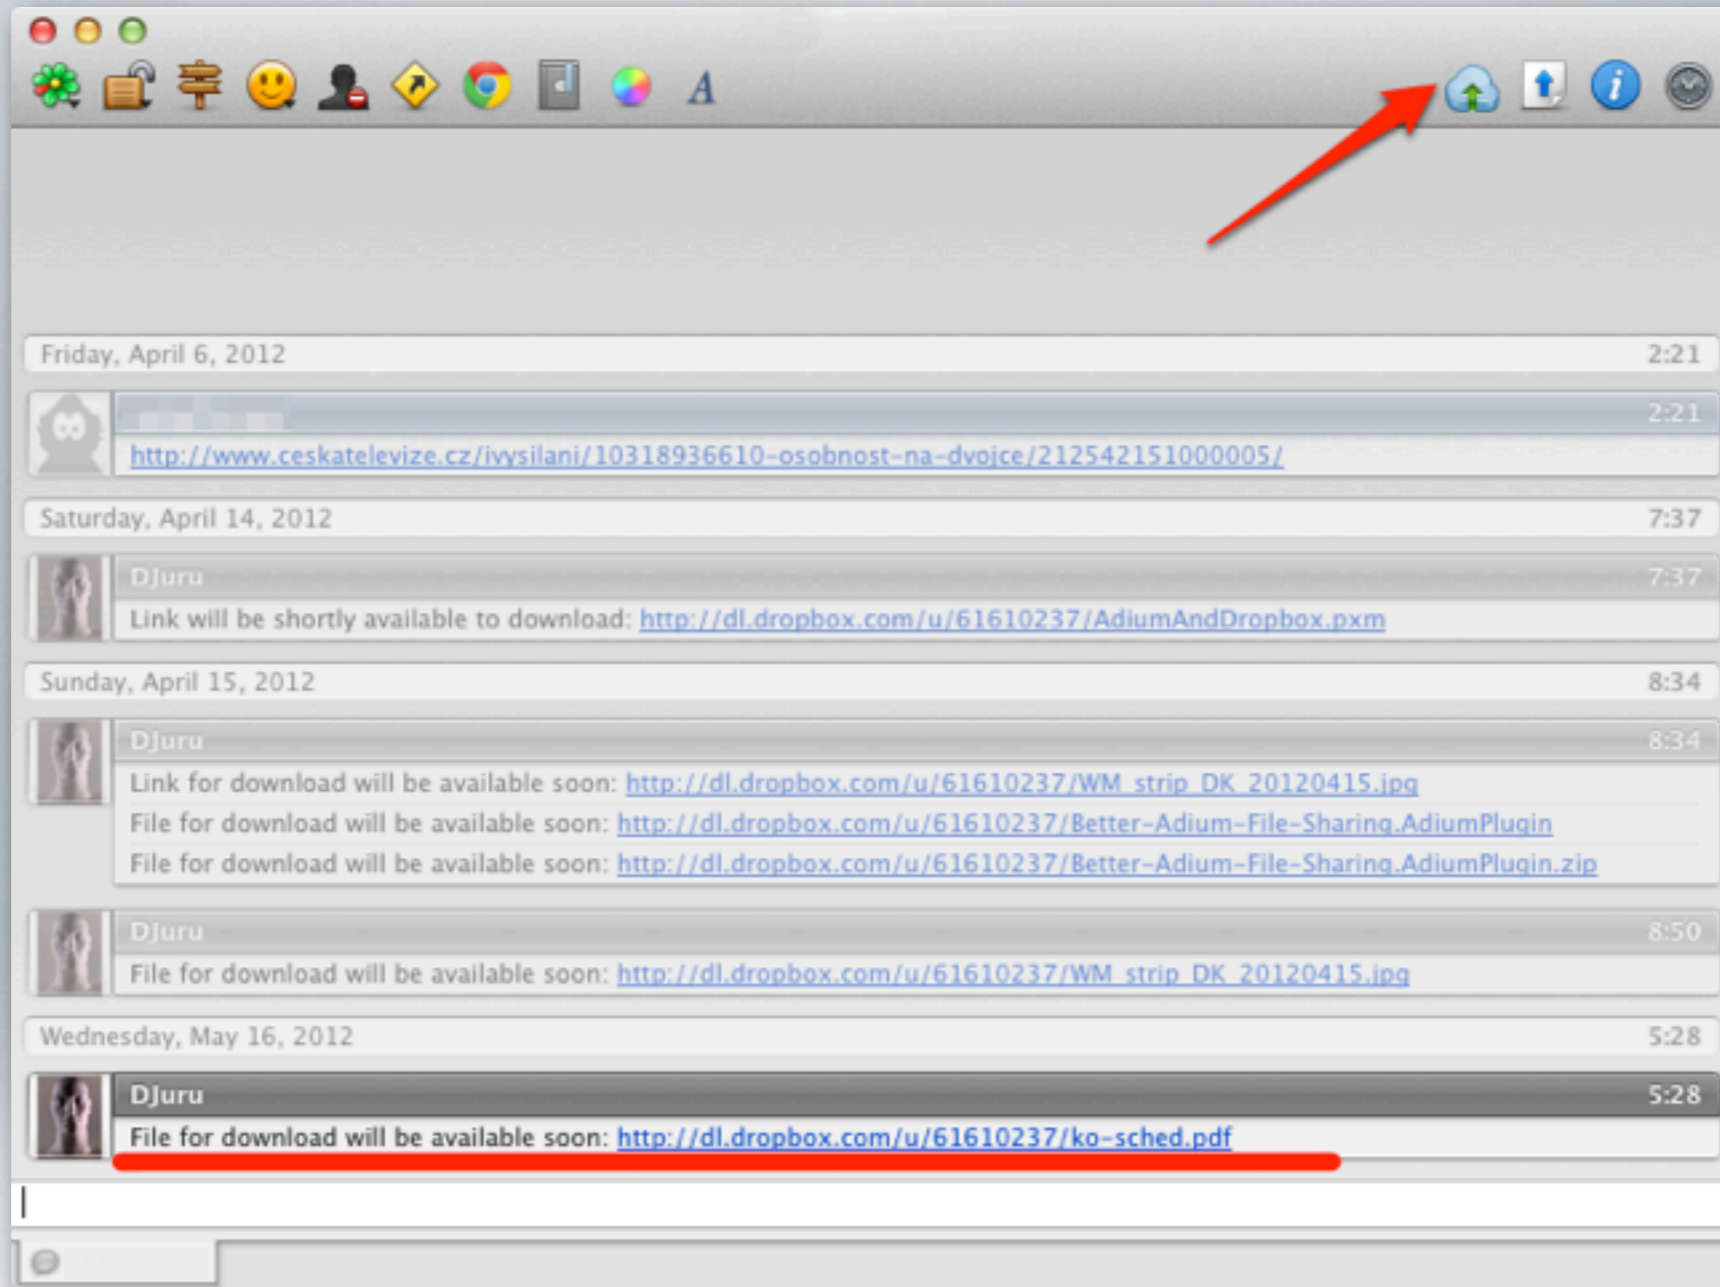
A

Friday, April 6, 2012 2:21

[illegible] 2:21
http://www.ceskatelevize.cz/ivysilani/10318936610-osobnost-na-dvojce/212542151000005/

Saturday, April 14, 2012 7:37

DJuru 7:37
Link will be shortly available to download: http://dl.dropbox.com/u/61610237/AdiumAndDropbox.pxm

Sunday, April 15, 2012 8:34

DJuru 8:34
Link for download will be available soon: http://dl.dropbox.com/u/61610237/WM_strip_DK_20120415.jpg
File for download will be available soon: http://dl.dropbox.com/u/61610237/Better-Adium-File-Sharing.AdiumPlugin
File for download will be available soon: http://dl.dropbox.com/u/61610237/Better-Adium-File-Sharing.AdiumPlugin.zip

DJuru 8:50
File for download will be available soon: http://dl.dropbox.com/u/61610237/WM_strip_DK_20120415.jpg

Wednesday, May 16, 2012 5:28

DJuru 5:28
File for download will be available soon: http://dl.dropbox.com/u/61610237/ko-sched.pdf